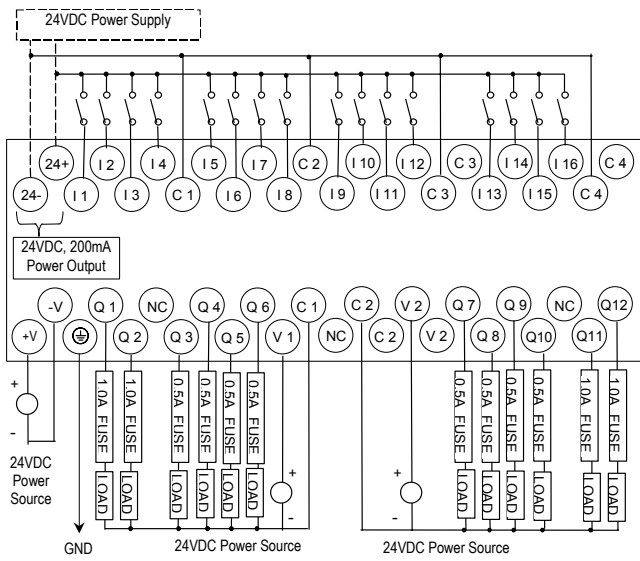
24VDC Power Supply

24+
I 2
I 4
I 5
I 7
C 2
I 10
I 12
C 3
I 14
I 16
C 4

24-
I 1
I 3
C 1
I 6
I 8
I 9
I 11
C 3
I 13
I 15
C 4

24VDC, 200mA Power Output

-V
Q 1
NC
Q 4
Q 6
C 1
C 2
V 2
Q 7
Q 9
NC
Q12

+V
Q 2
Q 3
Q 5
V 1
NC
C 2
V 2
Q 8
Q10
Q11

1.0A FUSE
1.0A FUSE
0.5A FUSE
0.5A FUSE
0.5A FUSE
0.5A FUSE
0.5A FUSE
0.5A FUSE
0.5A FUSE
0.5A FUSE
1.0A FUSE
1.0A FUSE

LOAD
LOAD
LOAD
LOAD
LOAD
LOAD
LOAD
LOAD
LOAD
LOAD
LOAD
LOAD

+
-
24VDC Power Source

+
-
+
-

GND
24VDC Power Source
24VDC Power Source